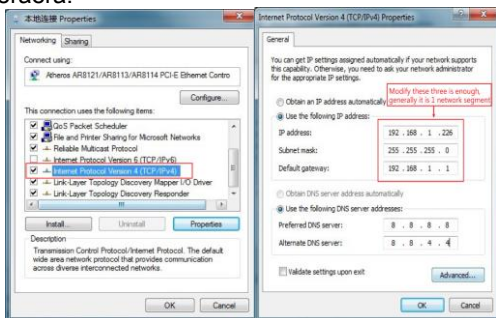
本地连接 Properties

Networking | Sharing

Connect using:

Atheros AR8121/AR8113/AR8114 PCI-E Ethernet Contro

Configure...

This connection uses the following items:

QoS Packet Scheduler
File and Printer Sharing for Microsoft Networks
Reliable Multicast Protocol
Internet Protocol Version 6 (TCP/IPv6)
Internet Protocol Version 4 (TCP/IPv4)
Link-Layer Topology Discovery Mapper I/O Driver
Link-Layer Topology Discovery Responder

Install... | Uninstall | Properties

Description

Transmission Control Protocol/Internet Protocol. The default wide area network protocol that provides communication across diverse interconnected networks.

OK | Cancel

Internet Protocol Version 4 (TCP/IPv4) Properties

General

You can get IP settings assigned automatically if your network supports this capability. Otherwise, you need to ask your network administrator for the appropriate IP settings.

Obtain an IP address automatically

Modify these three is enough, generally it is 1 network segment

Use the following IP address:

IP address: 192 . 168 . 1 . 226

Subnet mask: 255 . 255 . 255 . 0

Default gateway: 192 . 168 . 1 . 1

Obtain DNS server address automatically

Use the following DNS server addresses:

Preferred DNS server: 8 . 8 . 8 . 8

Alternate DNS server: 8 . 8 . 4 . 4

Validate settings upon exit

Advanced...

OK | Cancel